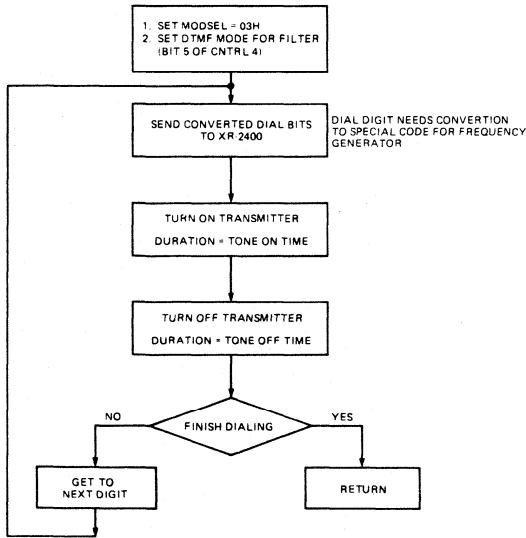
1. SET MODSEL = 03H
2. SET DTMF MODE FOR FILTER (BIT 5 OF CNTRL 4)

SEND CONVERTED DIAL BITS TO XR 2400

DIAL DIGIT NEEDS CONVERTION TO SPECIAL CODE FOR FREQUENCY GENERATOR

TURN ON TRANSMITTER

DURATION = TONE ON TIME

TURN OFF TRANSMITTER

DURATION = TONE OFF TIME

NO

FINISH DIALING

YES

GET TO NEXT DIGIT

RETURN